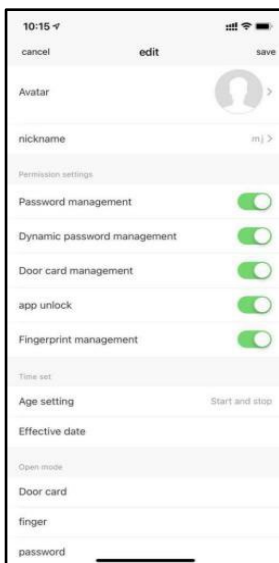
10:15

cancel edit save

Avatar

nickname mj >

Permission settings

Password management

Dynamic password management

Door card management

app unlock

Fingerprint management

Time set

Age setting Start and stop

Effective date

Open mode

Door card

finger

password